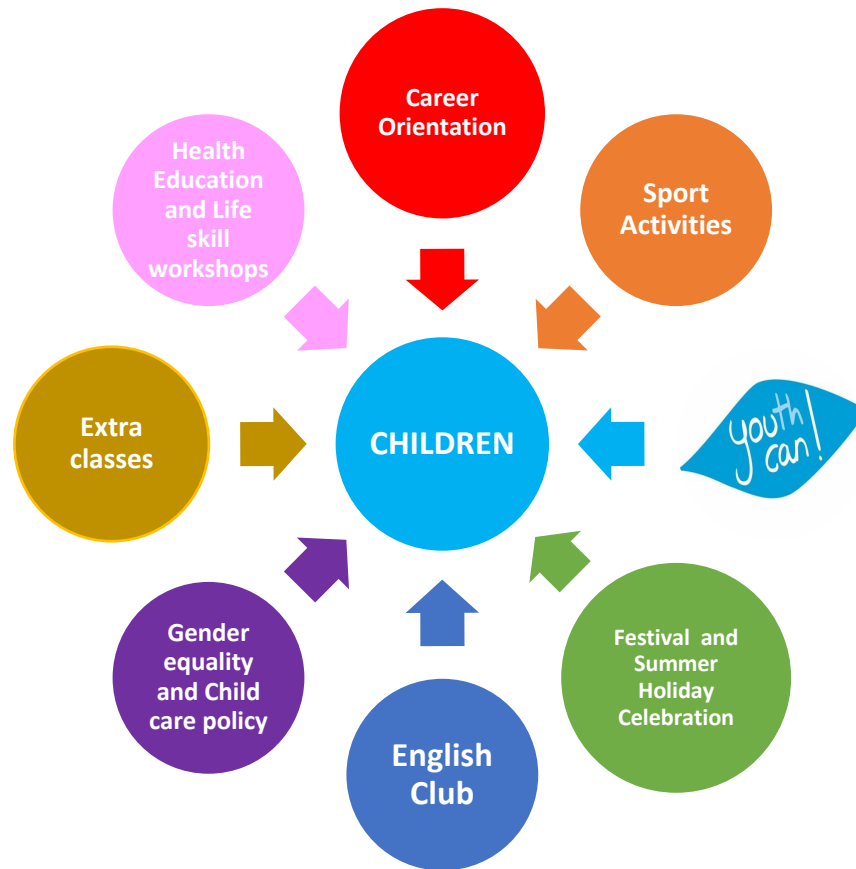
Career Orientation

Health Education and Life skill workshops

Sport Activities

Extra classes

CHILDREN

youth can!

Gender equality and Child care policy

English Club

Festival and Summer Holiday Celebration